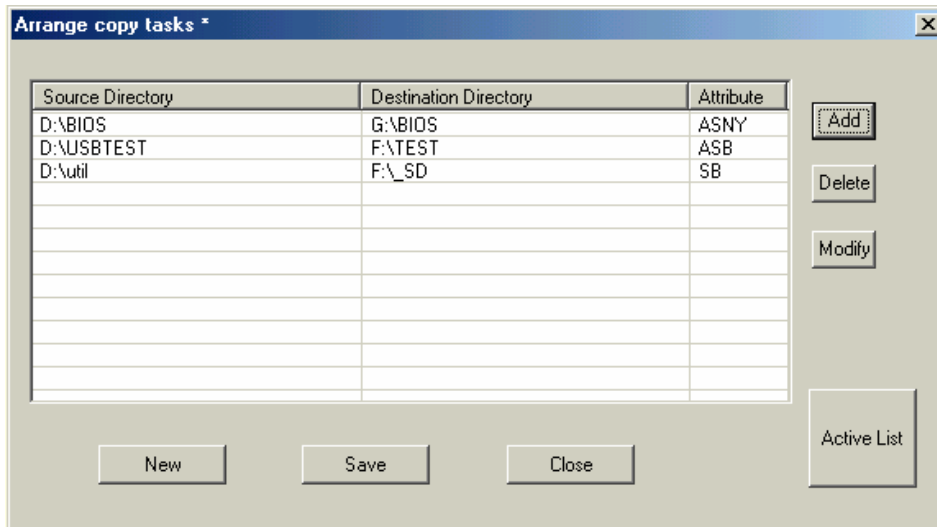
Arrange copy tasks *

| Source Directory | Destination Directory | Attribute |
|---|---|---|
| D:\BIOS | G:\BIOS | ASNY |
| D:\USBTEST | F:\TEST | ASB |
| D:\util | F:\_SD | SB |

Add

Delete

Modify

Active List

New

Save

Close